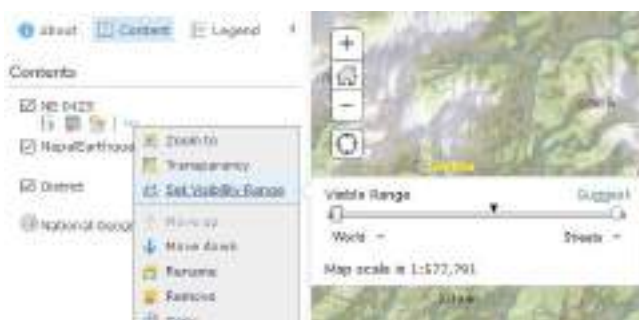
About
Content
Legend

Contents

NE 0425
NepalEarthqua
District
National Geogra

Zoom to
Transparency
Set Visibility Range
Move up
Move down
Rename
Remove
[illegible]

+
−

Visible Range
Suggest
World
Streets
Map scale = 1:577,791